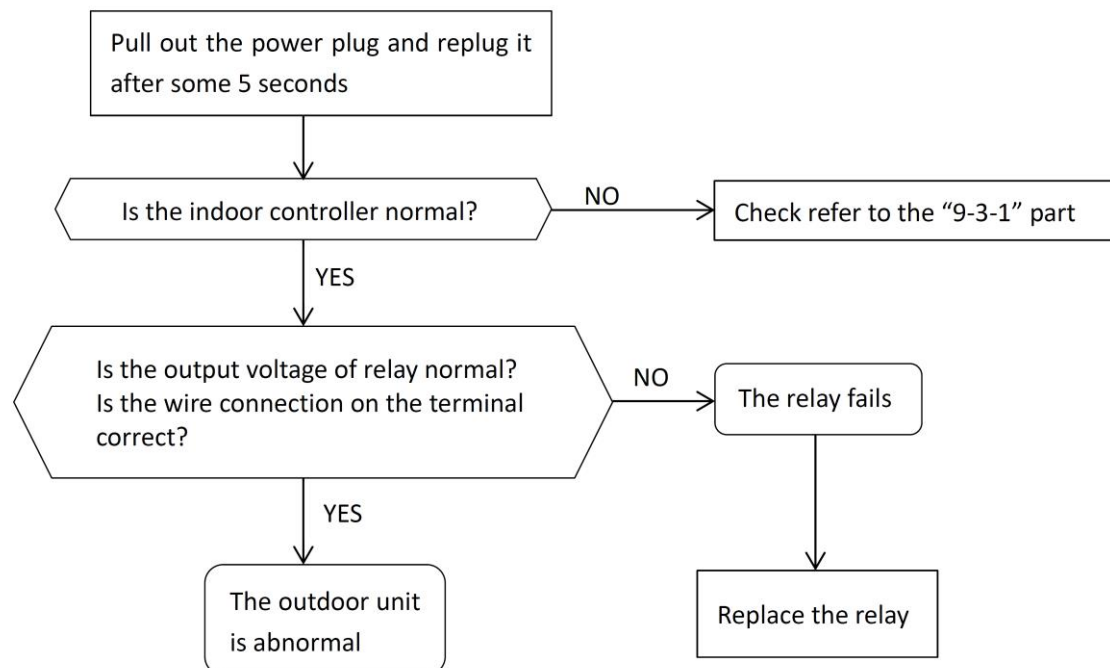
Pull out the power plug and replug it after some 5 seconds

Is the indoor controller normal?

NO

Check refer to the “9-3-1” part

YES

Is the output voltage of relay normal?
Is the wire connection on the terminal correct?

NO

The relay fails

YES

The outdoor unit is abnormal

Replace the relay